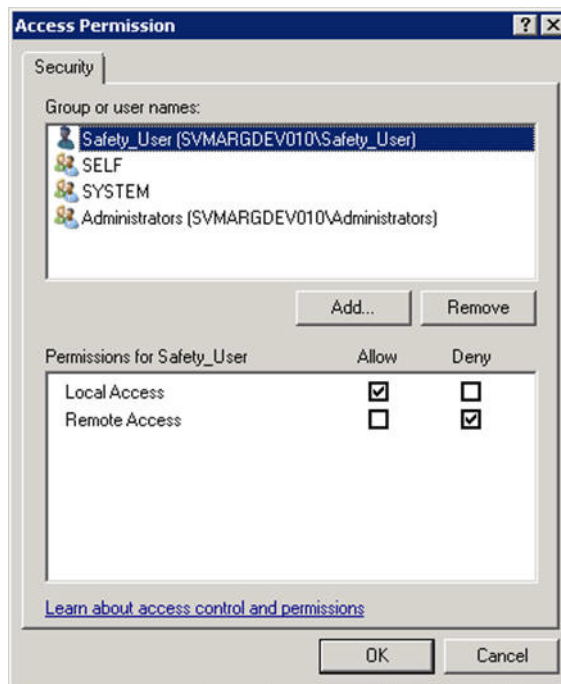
Access Permission ? X

Security

Group or user names:

Safety_User (SVMARGDEV010\Safety_User)
SELF
SYSTEM
Administrators (SVMARGDEV010\Administrators)

Add... Remove

| Permissions for Safety_User | Allow | Deny |
|---|---|---|
| Local Access | ☑ | ☐ |
| Remote Access | ☐ | ☑ |

Learn about access control and permissions

OK Cancel